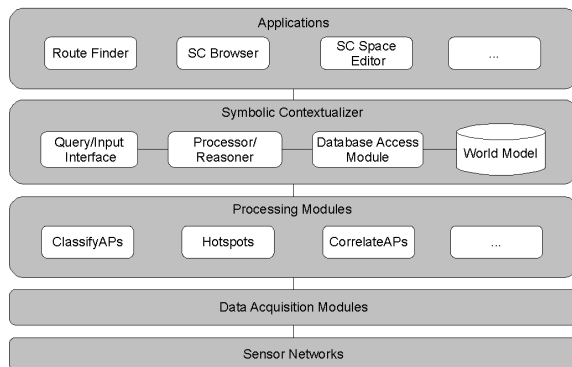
Applications

Route Finder

SC Browser

SC Space Editor

...

Symbolic Contextualizer

Query/Input Interface

Processor/ Reasoner

Database Access Module

World Model

Processing Modules

ClassifyAPs

Hotspots

CorrelateAPs

...

Data Acquisition Modules

Sensor Networks